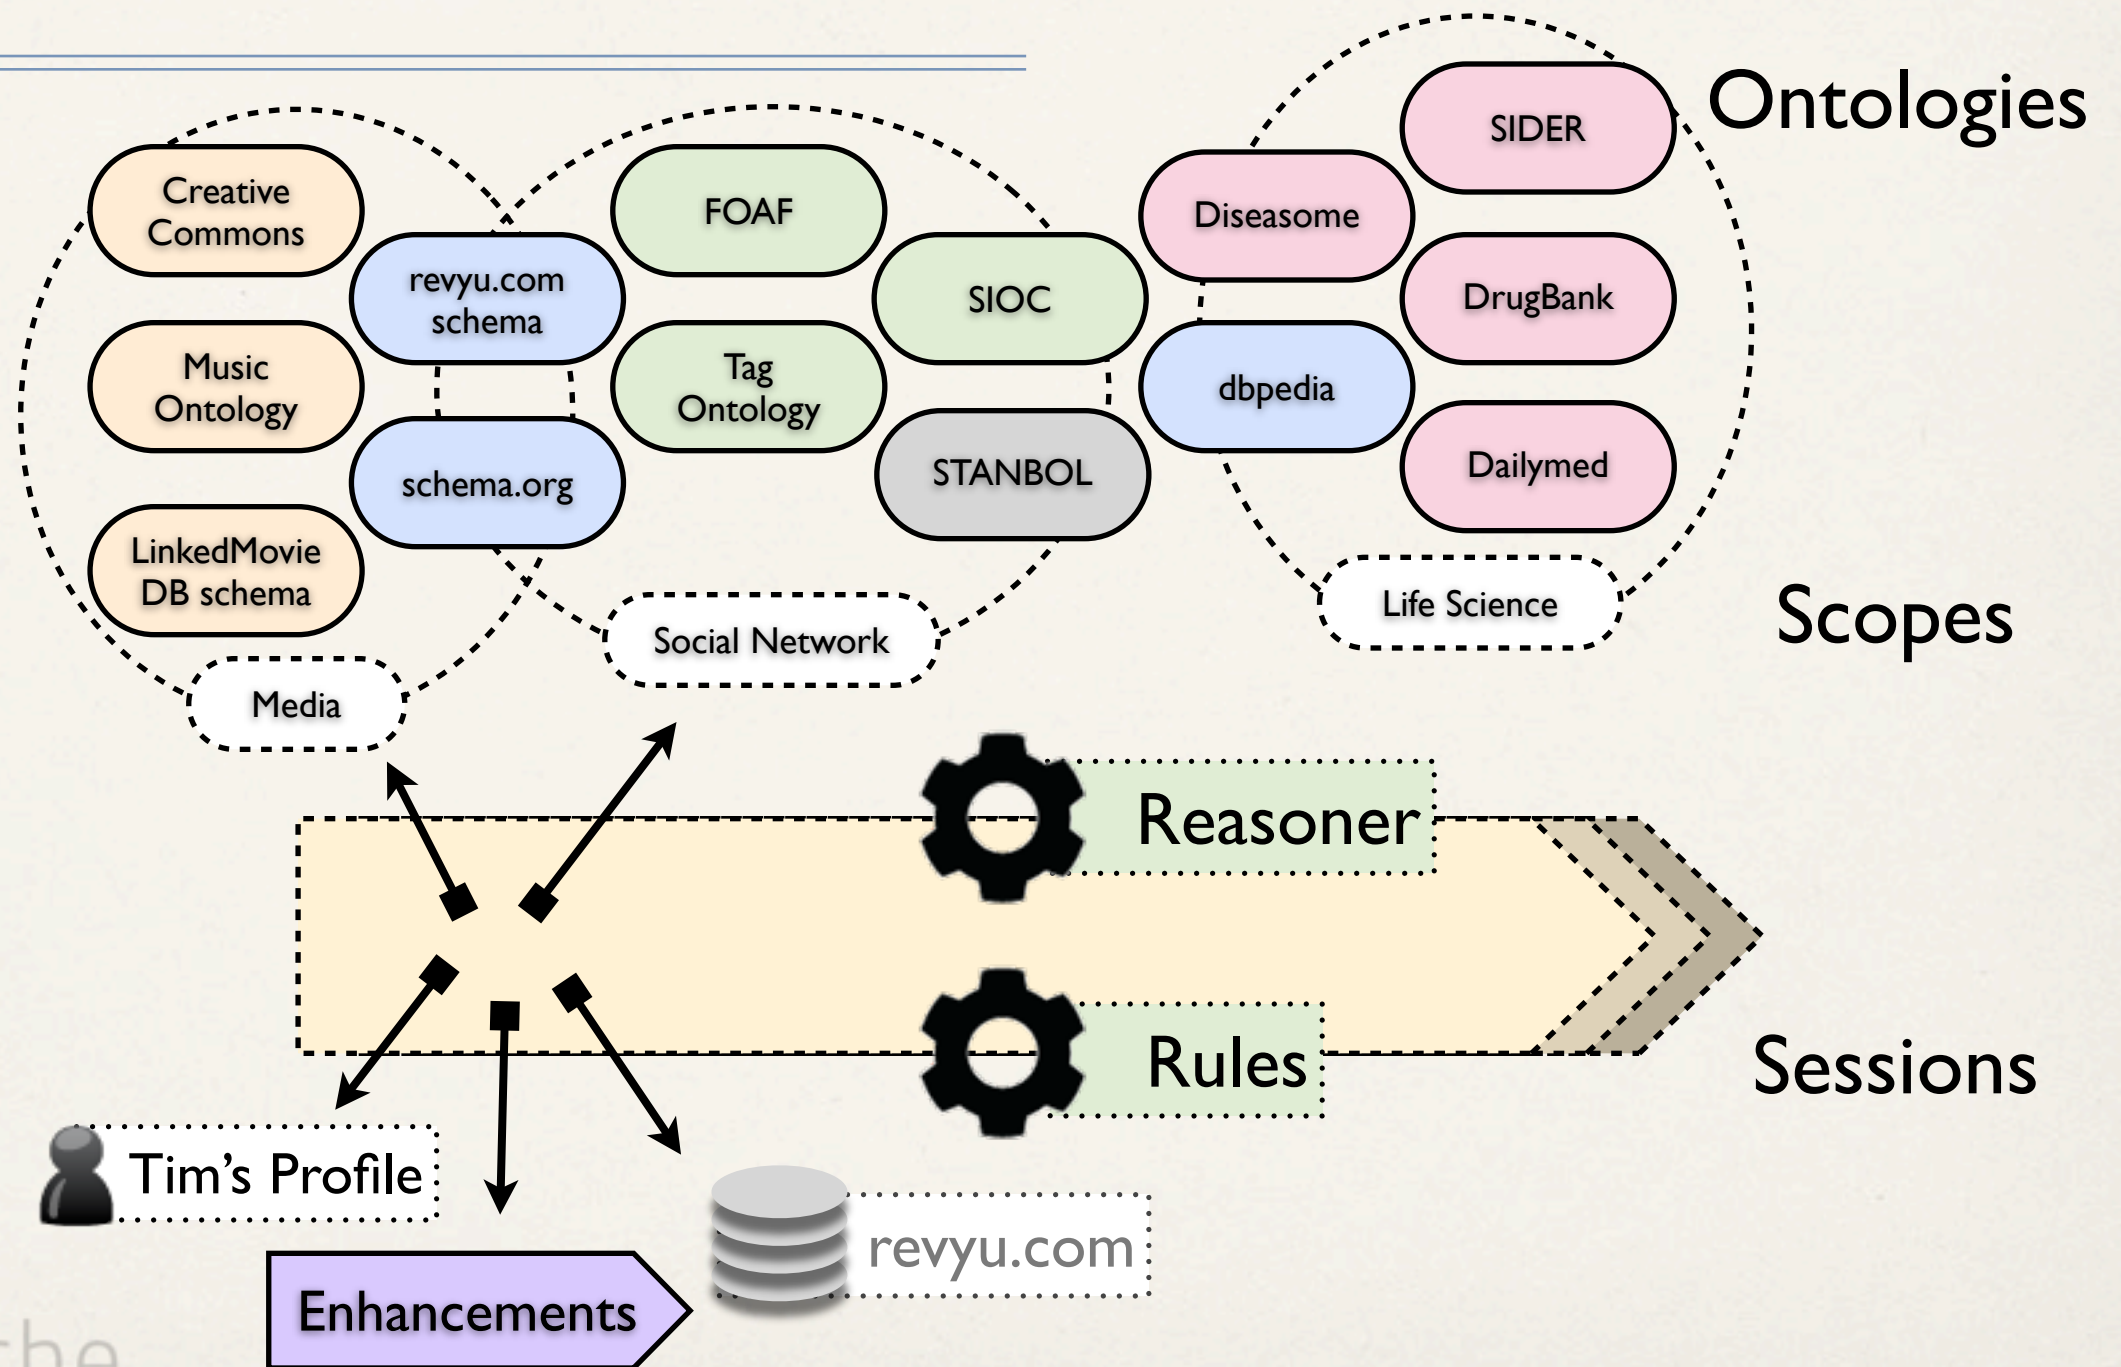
Ontologies

Creative Commons

revyu.com schema

Music Ontology

schema.org

LinkedMovie DB schema

FOAF

Tag Ontology

SIOC

STANBOL

Diseasome

dbpedia

SIDER

DrugBank

Dailymed

Media

Social Network

Life Science

Scopes

Reasoner

Rules

Sessions

Tim's Profile

revyu.com

Enhancements

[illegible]he